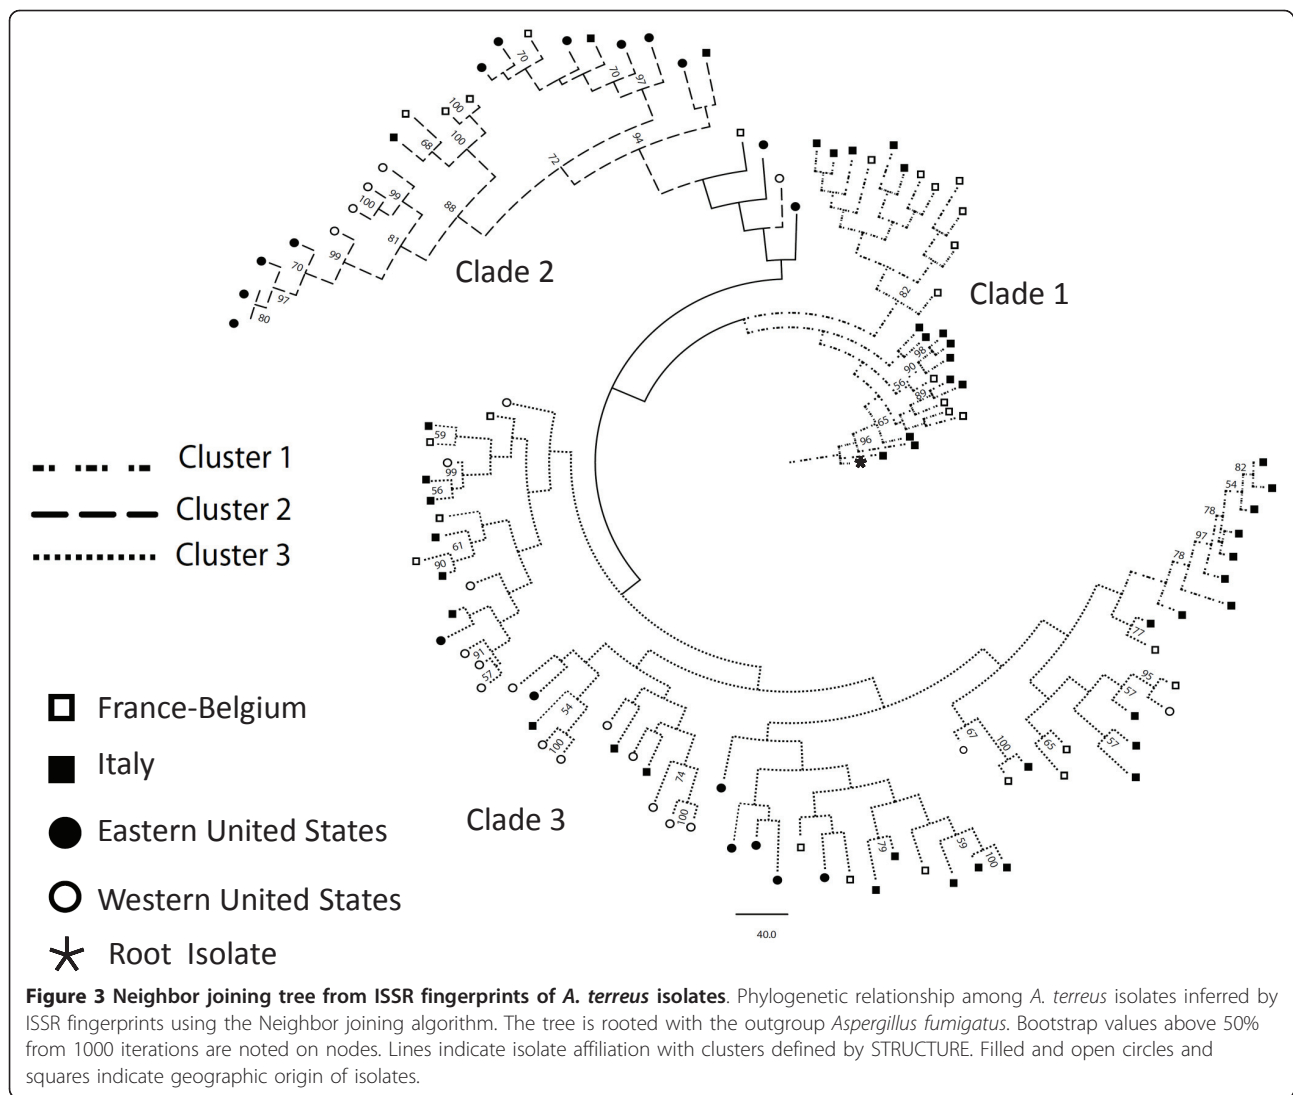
70
70
97
100
100
68
94
72
99
100
88
81
99
70
97
80
Clade 2
82
Clade 1
98
90
56
89
65
96
Cluster 1
Cluster 2
Cluster 3
59
99
56
67
90
91
57
54
100
74
100
82
54
78
97
78
77
95
57
57
67
100
65
79
59
100
France-Belgium
Italy
Eastern United States
Western United States
Root Isolate
Clade 3
40.0

**Figure 3 Neighbor joining tree from ISSR fingerprints of *A. terreus* isolates**. Phylogenetic relationship among *A. terreus* isolates inferred by ISSR fingerprints using the Neighbor joining algorithm. The tree is rooted with the outgroup *Aspergillus fumigatus*. Bootstrap values above 50% from 1000 iterations are noted on nodes. Lines indicate isolate affiliation with clusters defined by STRUCTURE. Filled and open circles and squares indicate geographic origin of isolates.